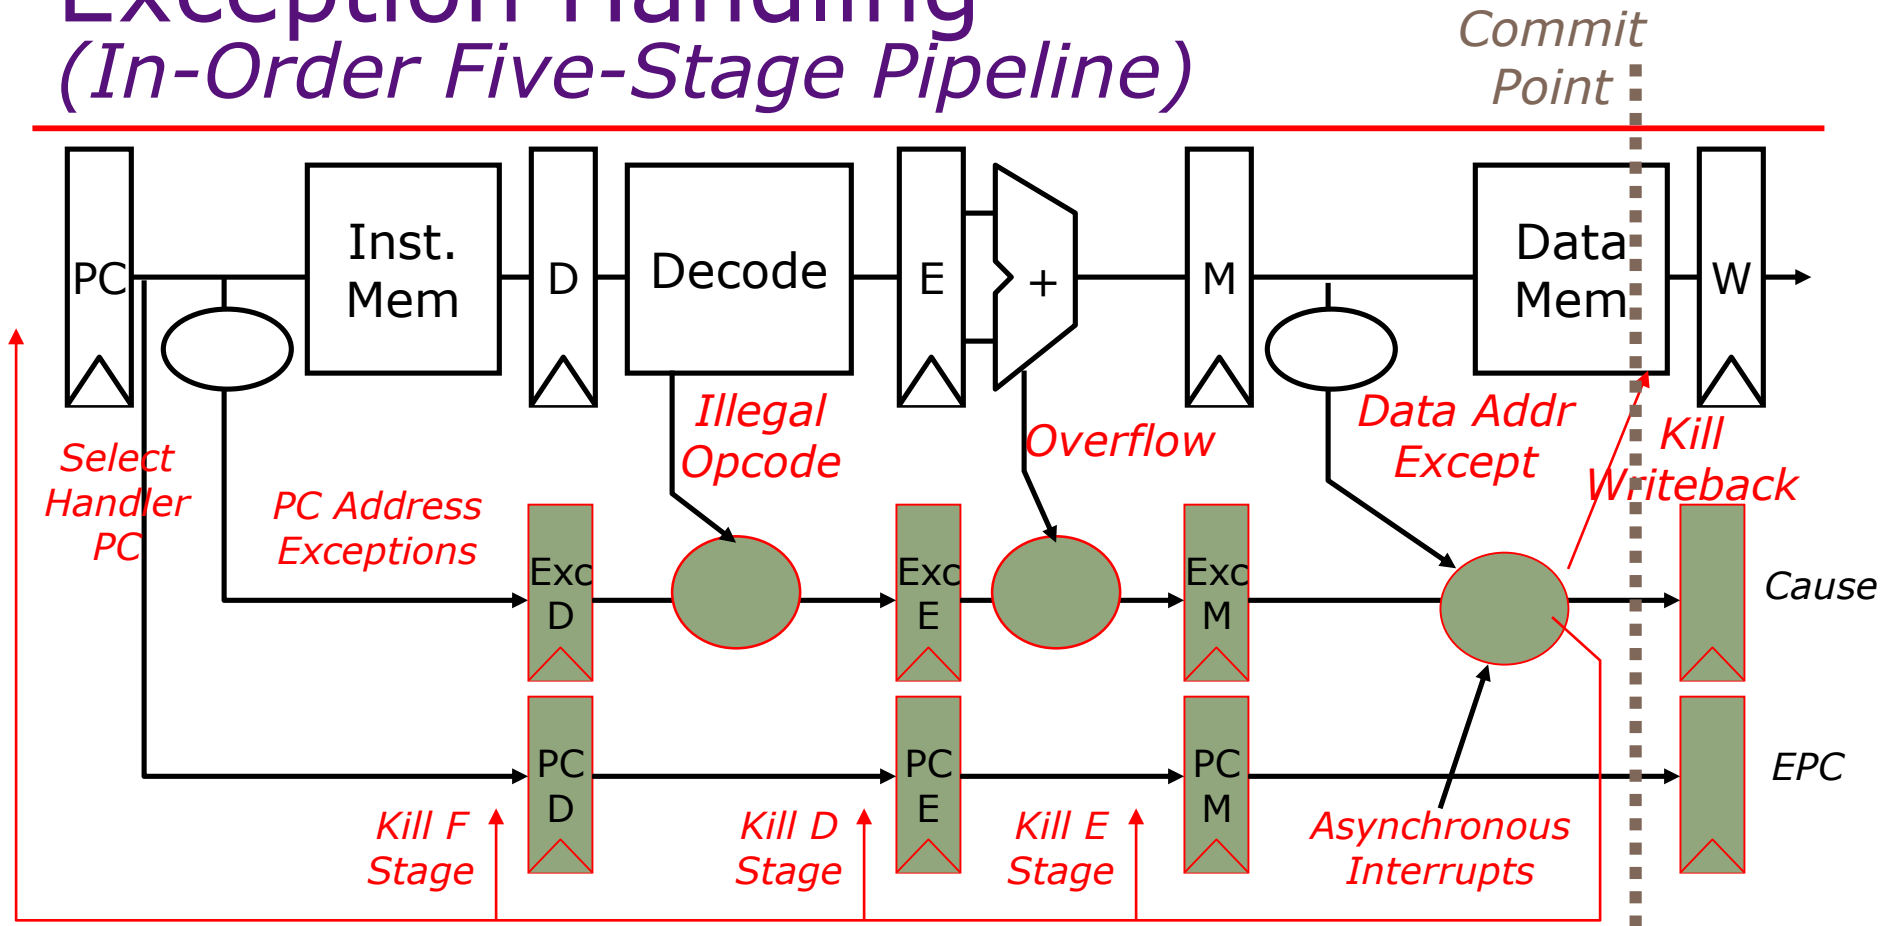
Exception Handling
(In-Order Five-Stage Pipeline)

Commit Point

PC

Inst. Mem

D

Decode

E

+

M

Data Mem

W

Select Handler PC

PC Address Exceptions

Illegal Opcode

Overflow

Data Addr Except

Kill Writeback

Exc D

Exc E

Exc M

Cause

PC D

PC E

PC M

EPC

Kill F Stage

Kill D Stage

Kill E Stage

Asynchronous Interrupts